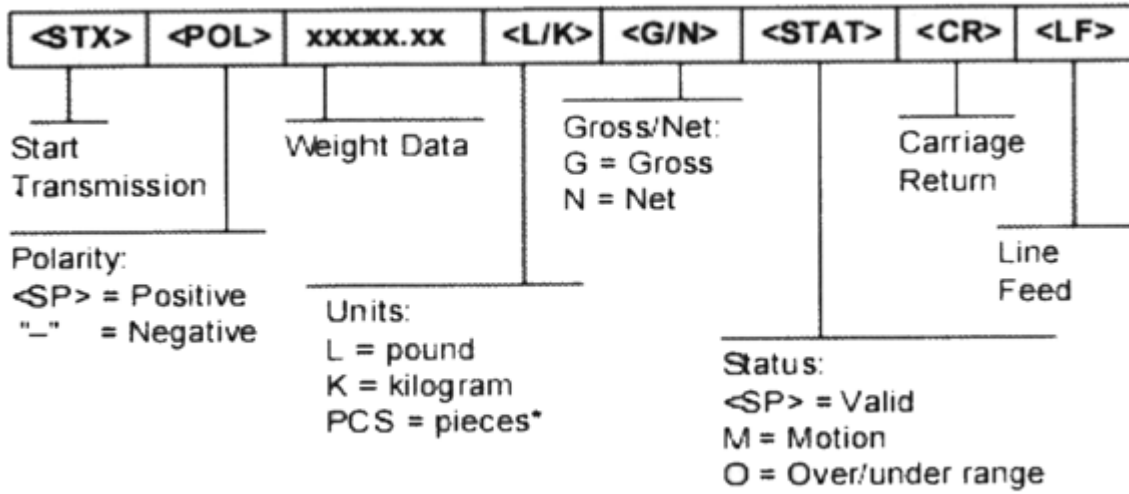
| <STX> | <POL> | xxxxx.xx | <L/K> | <G/N> | <STAT> | <CR> | <LF> |
|---|---|---|---|---|---|---|---|

Start Transmission

Weight Data

Gross/Net:
G = Gross
N = Net

Carriage Return

Line Feed

Polarity:
<SP> = Positive
"–" = Negative

Units:
L = pound
K = kilogram
PCS = pieces*

Status:
<SP> = Valid
M = Motion
O = Over/under range